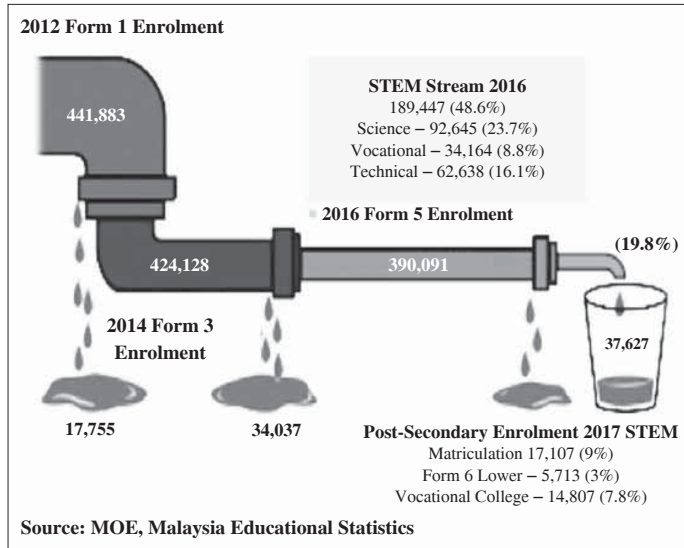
2012 Form 1 Enrolment

441,883

STEM Stream 2016
189,447 (48.6%)
Science – 92,645 (23.7%)
Vocational – 34,164 (8.8%)
Technical – 62,638 (16.1%)

2016 Form 5 Enrolment

424,128

390,091

(19.8%)

2014 Form 3 Enrolment

37,627

17,755

34,037

Post-Secondary Enrolment 2017 STEM
Matriculation 17,107 (9%)
Form 6 Lower – 5,713 (3%)
Vocational College – 14,807 (7.8%)

Source: MOE, Malaysia Educational Statistics